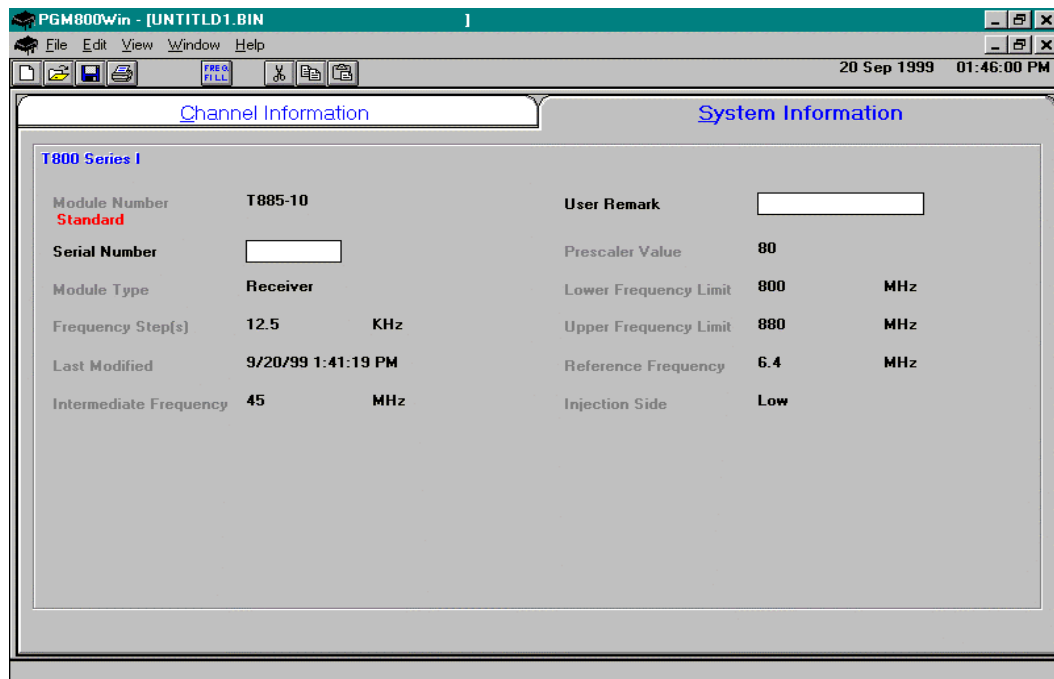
PGM800Win - [UNTITLD1.BIN ]

File Edit View Window Help

FREQ FILL

20 Sep 1999 01:46:00 PM

Channel Information

System Information

T800 Series I

Module Number
Standard

T885-10

User Remark

Serial Number

Prescaler Value 80

Module Type Receiver

Lower Frequency Limit 800 MHz

Frequency Step(s) 12.5 KHz

Upper Frequency Limit 880 MHz

Last Modified 9/20/99 1:41:19 PM

Reference Frequency 6.4 MHz

Intermediate Frequency 45 MHz

Injection Side Low